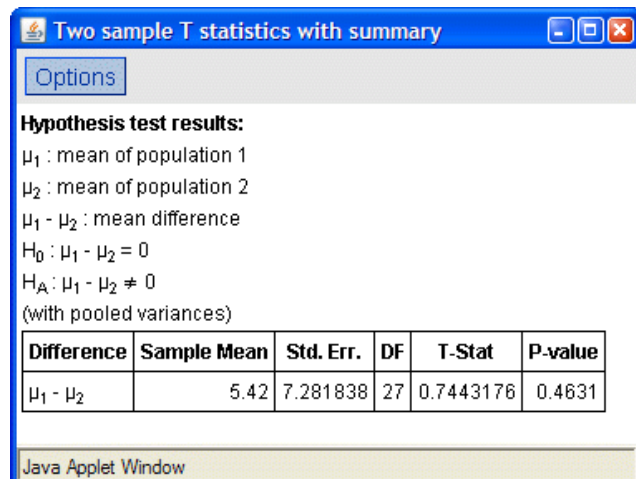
Two sample T statistics with summary

Options

**Hypothesis test results:**

$\mu_1$ : mean of population 1

$\mu_2$ : mean of population 2

$\mu_1 - \mu_2$ : mean difference

$H_0 : \mu_1 - \mu_2 = 0$

$H_A : \mu_1 - \mu_2 \neq 0$

(with pooled variances)

| Difference | Sample Mean | Std. Err. | DF | T-Stat | P-value |
|---|---|---|---|---|---|
| $\mu_1 - \mu_2$ | 5.42 | 7.281838 | 27 | 0.7443176 | 0.4631 |

Java Applet Window